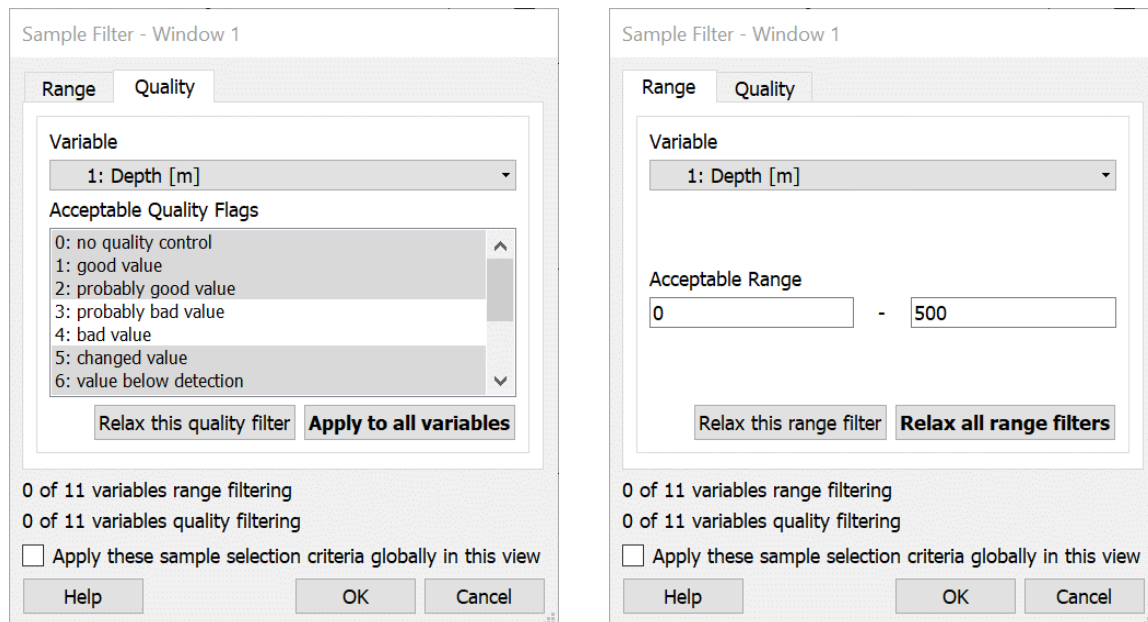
Sample Filter - Window 1

Range Quality

Variable

1: Depth [m]

Acceptable Quality Flags

0: no quality control
1: good value
2: probably good value
3: probably bad value
4: bad value
5: changed value
6: value below detection

Relax this quality filter | Apply to all variables

0 of 11 variables range filtering

0 of 11 variables quality filtering

Apply these sample selection criteria globally in this view

Help | OK | Cancel

Sample Filter - Window 1

Range Quality

Variable

1: Depth [m]

Acceptable Range

0 - 500

Relax this range filter | Relax all range filters

0 of 11 variables range filtering

0 of 11 variables quality filtering

Apply these sample selection criteria globally in this view

Help | OK | Cancel